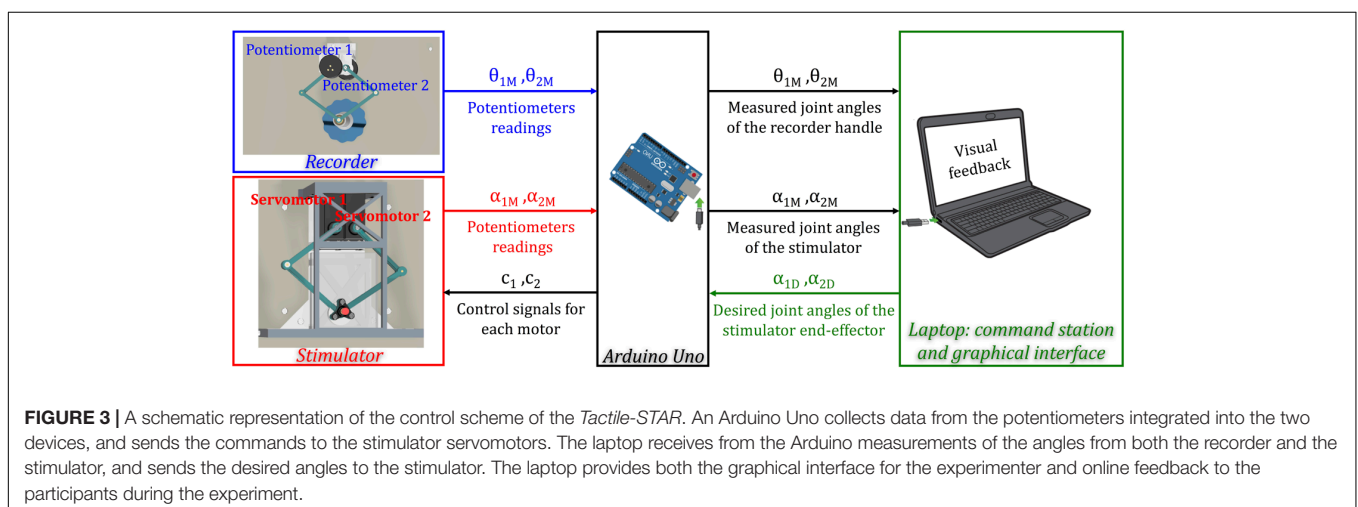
Potentiometer 1

Potentiometer 2

Recorder

Servomotor 1

Servomotor 2

Stimulator

$\theta_{1M}$ ,$\theta_{2M}$

Potentiometers readings

$\alpha_{1M}$ ,$\alpha_{2M}$

Potentiometers readings

$c_1$ ,$c_2$

Control signals for each motor

Arduino Uno

$\theta_{1M}$ ,$\theta_{2M}$

Measured joint angles of the recorder handle

$\alpha_{1M}$ ,$\alpha_{2M}$

Measured joint angles of the stimulator

$\alpha_{1D}$ ,$\alpha_{2D}$

Desired joint angles of the stimulator end-effector

Visual feedback

Laptop: command station and graphical interface

**FIGURE 3 |** A schematic representation of the control scheme of the *Tactile-STAR*. An Arduino Uno collects data from the potentiometers integrated into the two devices, and sends the commands to the stimulator servomotors. The laptop receives from the Arduino measurements of the angles from both the recorder and the stimulator, and sends the desired angles to the stimulator. The laptop provides both the graphical interface for the experimenter and online feedback to the participants during the experiment.